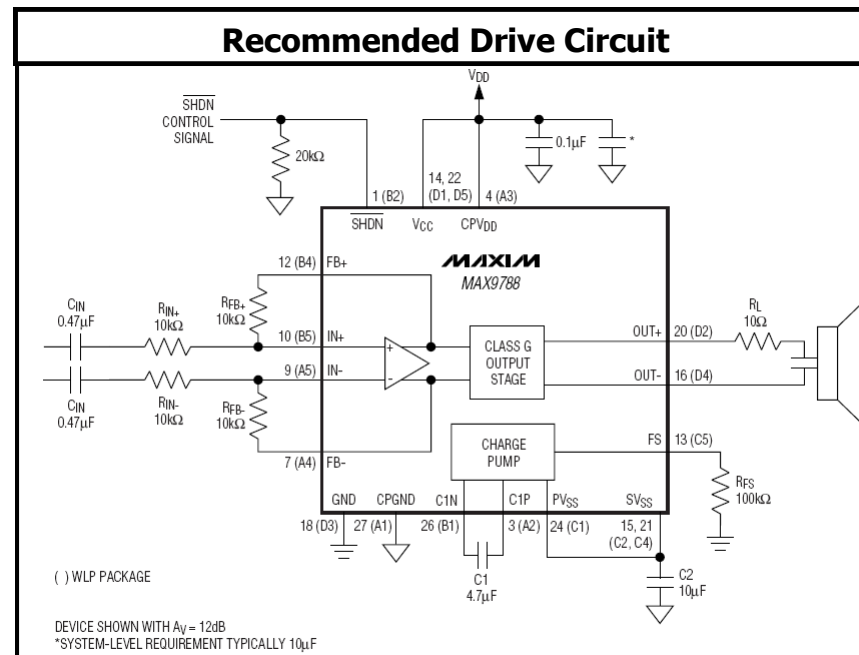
Recommended Drive Circuit

$V_{DD}$

$\overline{SHDN}$ CONTROL SIGNAL

20kΩ

0.1μF

*

1 (B2)

14, 22 (D1, D5)

4 (A3)

$\overline{SHDN}$

$V_{CC}$

$CPV_{DD}$

12 (B4)

FB+

MAXIM

MAX9788

$C_{IN}$ 0.47μF

$R_{IN+}$ 10kΩ

$R_{FB+}$ 10kΩ

10 (B5)

IN+

+

CLASS G OUTPUT STAGE

OUT+

20 (D2)

$R_L$ 10Ω

9 (A5)

IN-

-

OUT-

16 (D4)

$C_{IN}$ 0.47μF

$R_{IN-}$ 10kΩ

$R_{FB-}$ 10kΩ

CHARGE PUMP

FS

13 (C5)

7 (A4)

FB-

$R_{FS}$ 100kΩ

GND

CPGND

C1N

C1P

$PV_{SS}$

$SV_{SS}$

18 (D3)

27 (A1)

26 (B1)

3 (A2)

24 (C1)

15, 21 (C2, C4)

( ) WLP PACKAGE

C1 4.7μF

C2 10μF

DEVICE SHOWN WITH $A_V$ = 12dB
*SYSTEM-LEVEL REQUIREMENT TYPICALLY 10μF